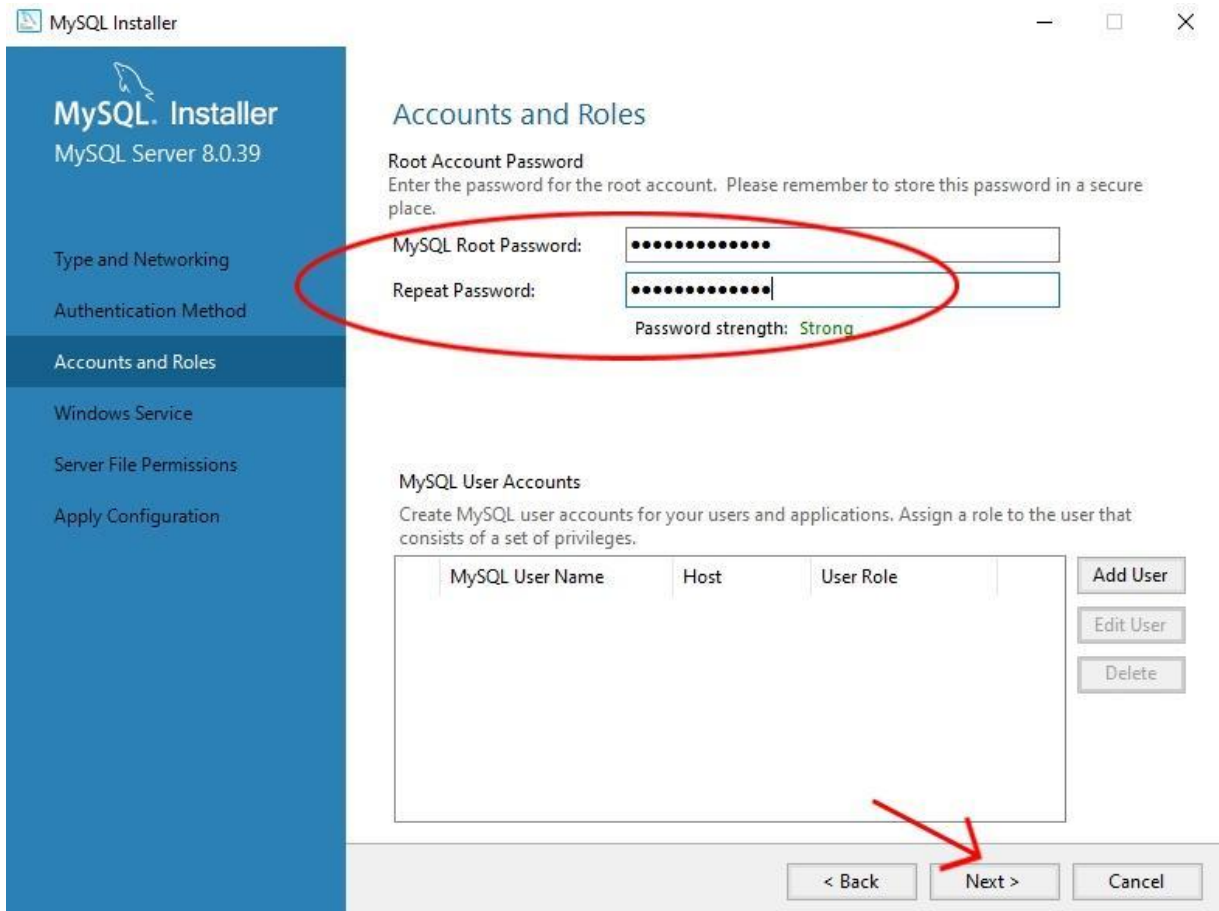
MySQL Installer

MySQL. Installer
MySQL Server 8.0.39

Type and Networking
Authentication Method
Accounts and Roles
Windows Service
Server File Permissions
Apply Configuration

Accounts and Roles

Root Account Password
Enter the password for the root account. Please remember to store this password in a secure place.

MySQL Root Password: •••••••••••••
Repeat Password: •••••••••••••
Password strength: Strong

MySQL User Accounts
Create MySQL user accounts for your users and applications. Assign a role to the user that consists of a set of privileges.

| | MySQL User Name | Host | User Role |
|---|---|---|---|

Add User
Edit User
Delete

< Back
Next >
Cancel